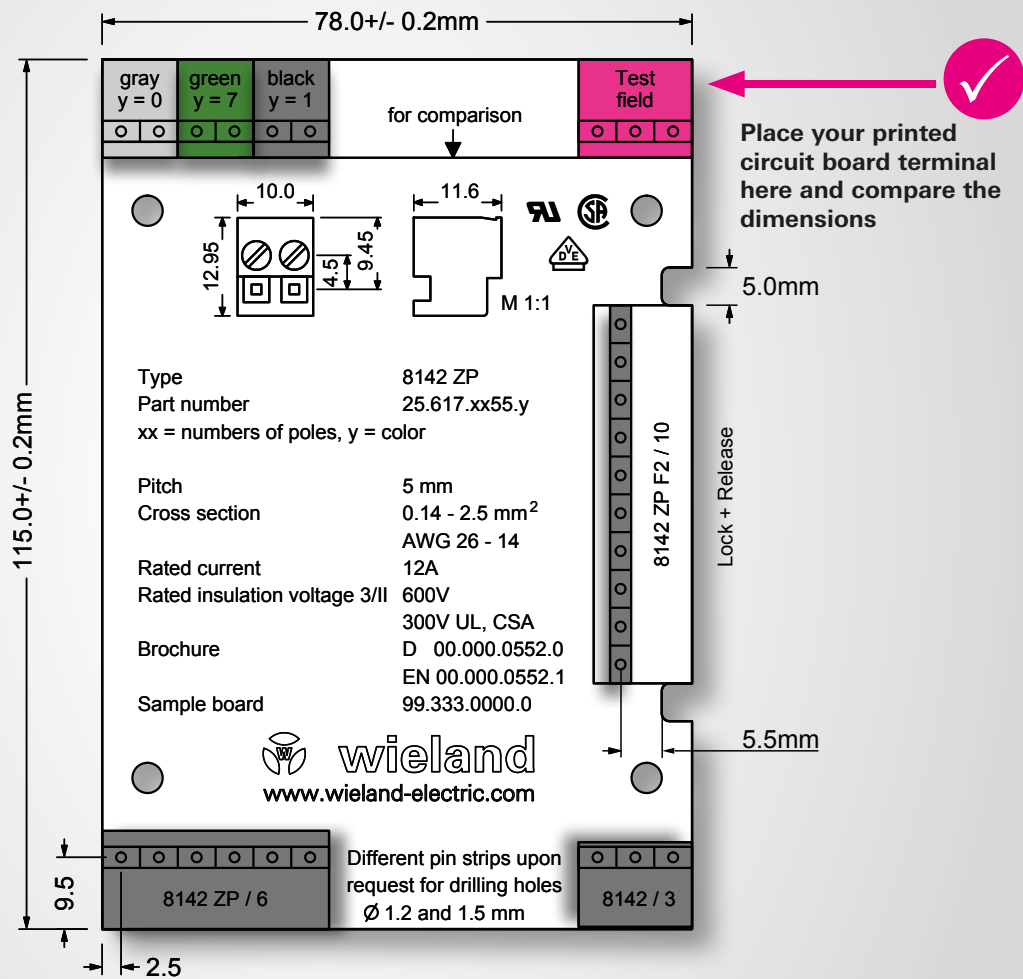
78.0+/- 0.2mm

gray y = 0

green y = 7

black y = 1

for comparison

Test field

Place your printed circuit board terminal here and compare the dimensions

10.0

11.6

12.95

4.5

9.45

M 1:1

5.0mm

115.0+/- 0.2mm

| Type | 8142 ZP |
|---|---|
| Part number | 25.617.xx55.y |

xx = numbers of poles, y = color

| Pitch | 5 mm |
|---|---|
| Cross section | 0.14 - 2.5 mm$^2$ |
| | AWG 26 - 14 |
| Rated current | 12A |
| Rated insulation voltage 3/II | 600V |
| | 300V UL, CSA |
| Brochure | D 00.000.0552.0 |
| | EN 00.000.0552.1 |
| Sample board | 99.333.0000.0 |

8142 ZP F2 / 10

Lock + Release

5.5mm

wieland

www.wieland-electric.com

9.5

8142 ZP / 6

Different pin strips upon request for drilling holes Ø 1.2 and 1.5 mm

8142 / 3

2.5